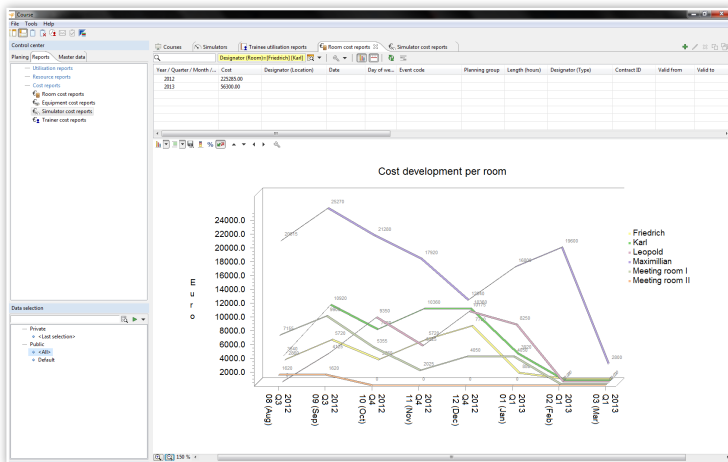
Course

File Tools Help

Control center

Planning Reports Master data

Utilisation reports
Resource reports
Cost reports
Room cost reports
Equipment cost reports
Simulator cost reports
Trainer cost reports

Courses Simulators Trainee utilisation reports Room cost reports Simulator cost reports

Designator (Room) = [Friedrich] [Karl]

| Year / Quarter / Month /... | Cost | Designator (Location) | Date | Day of we... | Event code | Planning group | Length (hours) | Designator (Type) | Contract ID | Valid from | Valid to |
|---|---|---|---|---|---|---|---|---|---|---|---|
| 2012 | 225265.00 | | | | | | | | | | |
| 2013 | 56300.00 | | | | | | | | | | |

Cost development per room

E
u
r
o

24000.0
22000.0
20000.0
18000.0
16000.0
14000.0
12000.0
10000.0
8000.0
6000.0
4000.0
2000.0

25275
20975
21200
17620
19650
16630
12000
10360
10925
9550
8250
7150
5950
5720
5355
4050
2025
1620
1620
2800

2012 Q3 08 (Aug)
2012 Q3 09 (Sep)
2012 Q4 10 (Oct)
2012 Q4 11 (Nov)
2012 Q4 12 (Dec)
2013 Q1 01 (Jan)
2013 Q1 02 (Feb)
2013 Q1 03 (Mar)

Friedrich
Karl
Leopold
Maximilian
Meeting room I
Meeting room II

Data selection

Private
<Last selection>
Public
<All>
Default

136 %